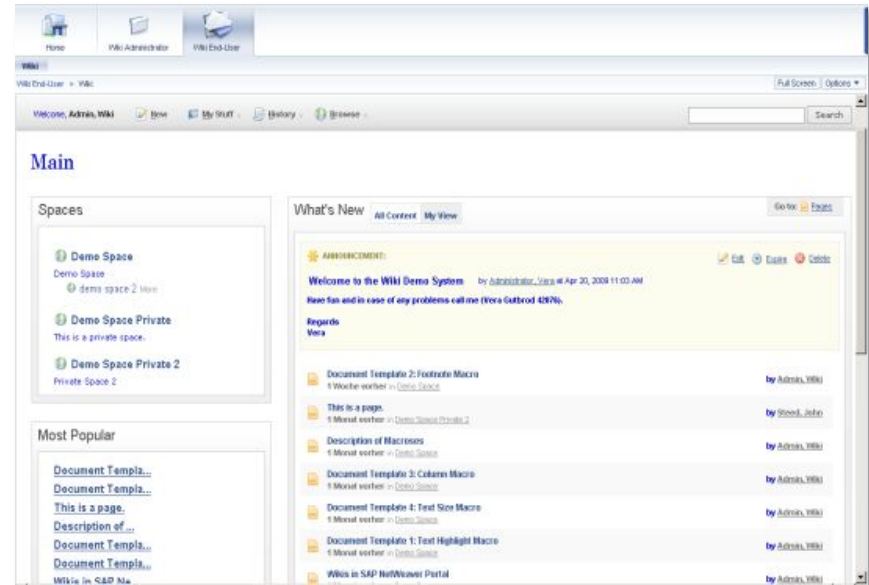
Home | Wiki Administrator | Wiki End-User

Wiki

Wiki End-User > Wiki

Full Screen | Options

Welcome, Admin, Wiki | New | My Stuff | History | Browse

Search

Main

Spaces

Demo Space
Demo Space
dems space 2 More

Demo Space Private
This is a private space.

Demo Space Private 2
Private Space 2

Most Popular

Document Templa...
Document Templa...
This is a page.
Description of ...
Document Templa...
Document Templa...
Wikis in SAP Ne...

What's New | All Content | My View

Go to: Pages

ANNOUNCEMENT:

Edit | Expire | Delete

Welcome to the Wiki Demo System by Administrator, Vera at Apr 20, 2009 11:03 AM

Have fun and in case of any problems call me (Vera Gutbrod 42876).

Regards
Vera

Document Template 2: Footnote Macro
1 Woche vorher in Demo Space
by Admin, Wiki

This is a page.
1 Monat vorher in Demo Space Private 2
by Steed, John

Description of Macroses
1 Monat vorher in Demo Space
by Admin, Wiki

Document Template 3: Column Macro
1 Monat vorher in Demo Space
by Admin, Wiki

Document Template 4: Text Size Macro
1 Monat vorher in Demo Space
by Admin, Wiki

Document Template 1: Text Highlight Macro
1 Monat vorher in Demo Space
by Admin, Wiki

Wikis in SAP NetWeaver Portal
by Admin, Wiki